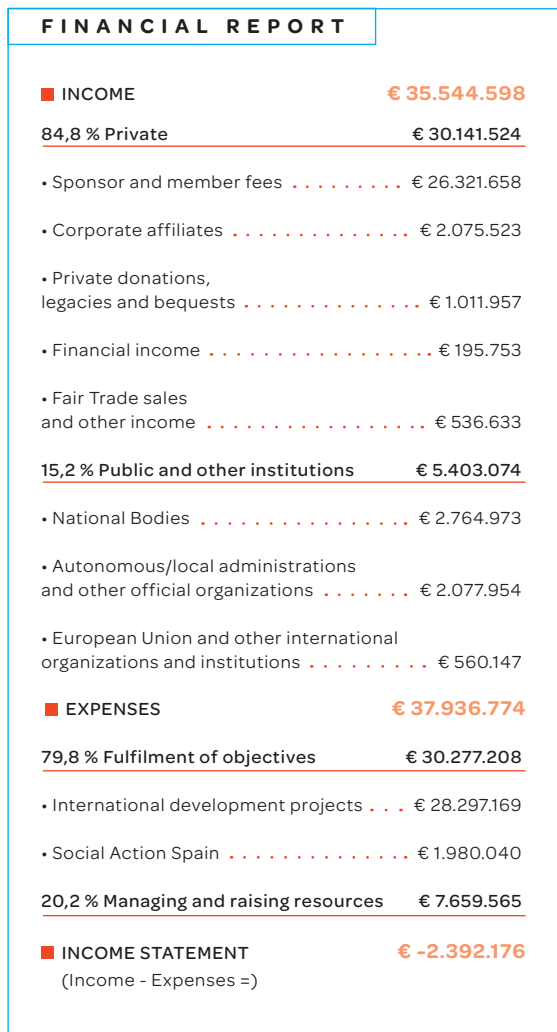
FINANCIAL REPORT

INCOME € 35.544.598

84,8 % Private € 30.141.524

• Sponsor and member fees € 26.321.658

• Corporate affiliates € 2.075.523

• Private donations, legacies and bequests € 1.011.957

• Financial income € 195.753

• Fair Trade sales and other income € 536.633

15,2 % Public and other institutions € 5.403.074

• National Bodies € 2.764.973

• Autonomous/local administrations and other official organizations € 2.077.954

• European Union and other international organizations and institutions € 560.147

EXPENSES € 37.936.774

79,8 % Fulfilment of objectives € 30.277.208

• International development projects € 28.297.169

• Social Action Spain € 1.980.040

20,2 % Managing and raising resources € 7.659.565

INCOME STATEMENT € -2.392.176
(Income - Expenses =)